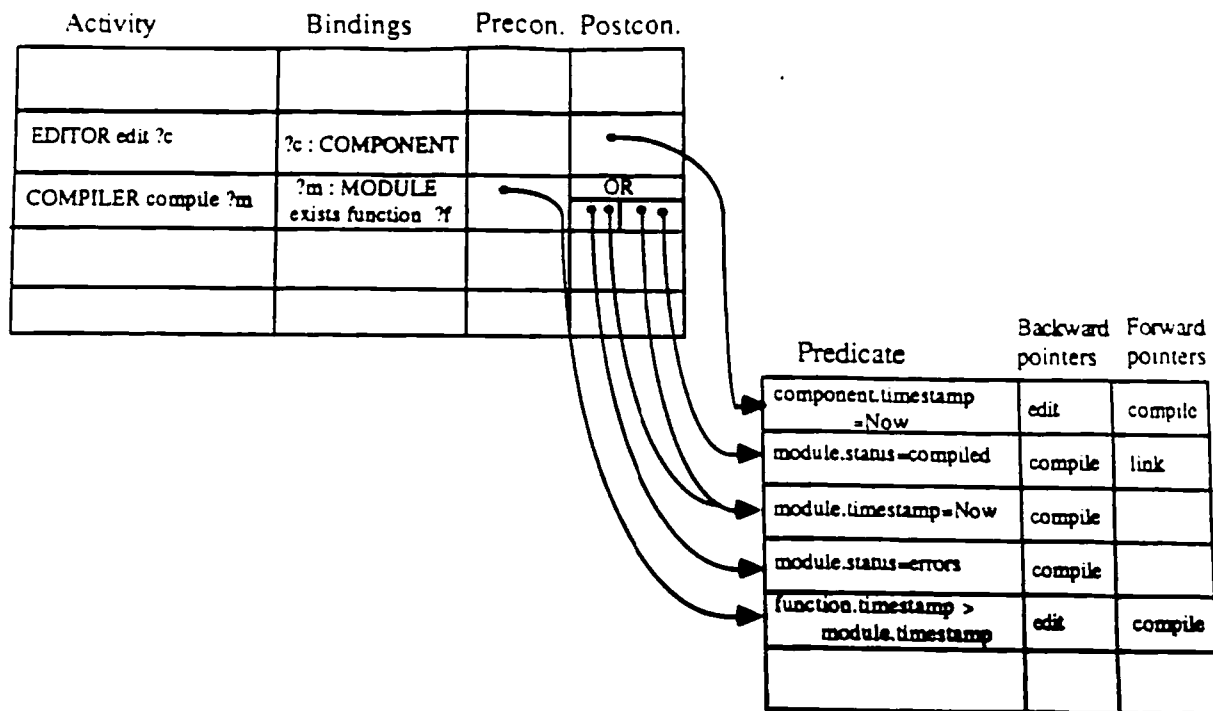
| Activity | Bindings | Precon. | Postcon. |
|---|---|---|---|
| | | | |
| EDITOR edit ?c | ?c : COMPONENT | | |
| COMPILER compile ?m | ?m : MODULE exists function ?f | | OR |
| | | | |
| | | | |

| Predicate | Backward pointers | Forward pointers |
|---|---|---|
| component.timestamp =Now | edit | compile |
| module.status=compiled | compile | link |
| module.timestamp=Now | compile | |
| module.status=errors | compile | |
| function.timestamp > module.timestamp | edit | compile |
| | | |